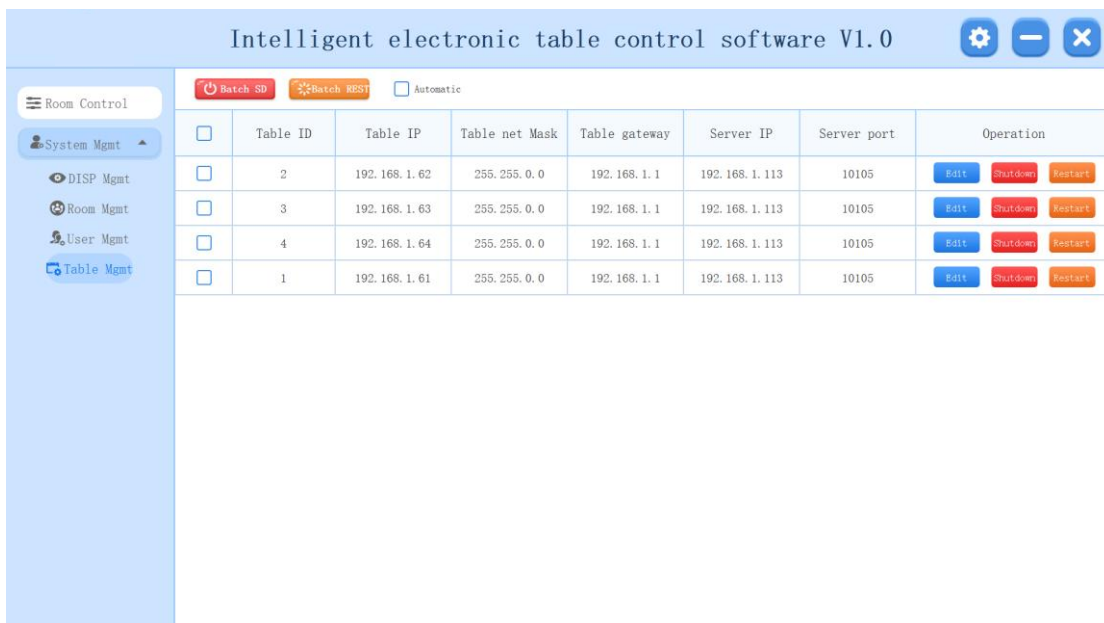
Intelligent electronic table control software V1.0

Room Control

System Mgmt

DISP Mgmt

Room Mgmt

User Mgmt

Table Mgmt

Batch SD

Batch REST

Automatic

| | Table ID | Table IP | Table net Mask | Table gateway | Server IP | Server port | Operation |
|---|---|---|---|---|---|---|---|
| | 2 | 192.168.1.62 | 255.255.0.0 | 192.168.1.1 | 192.168.1.113 | 10105 | Edit Shutdown Restart |
| | 3 | 192.168.1.63 | 255.255.0.0 | 192.168.1.1 | 192.168.1.113 | 10105 | Edit Shutdown Restart |
| | 4 | 192.168.1.64 | 255.255.0.0 | 192.168.1.1 | 192.168.1.113 | 10105 | Edit Shutdown Restart |
| | 1 | 192.168.1.61 | 255.255.0.0 | 192.168.1.1 | 192.168.1.113 | 10105 | Edit Shutdown Restart |